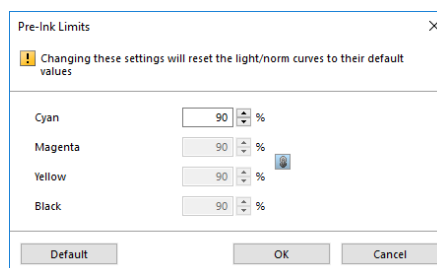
Pre-Ink Limits

! Changing these settings will reset the light/norm curves to their default values

| | | |
|---|---|---|
| Cyan | 90 | % |
| Magenta | 90 | % |
| Yellow | 90 | % |
| Black | 90 | % |

Default

OK

Cancel